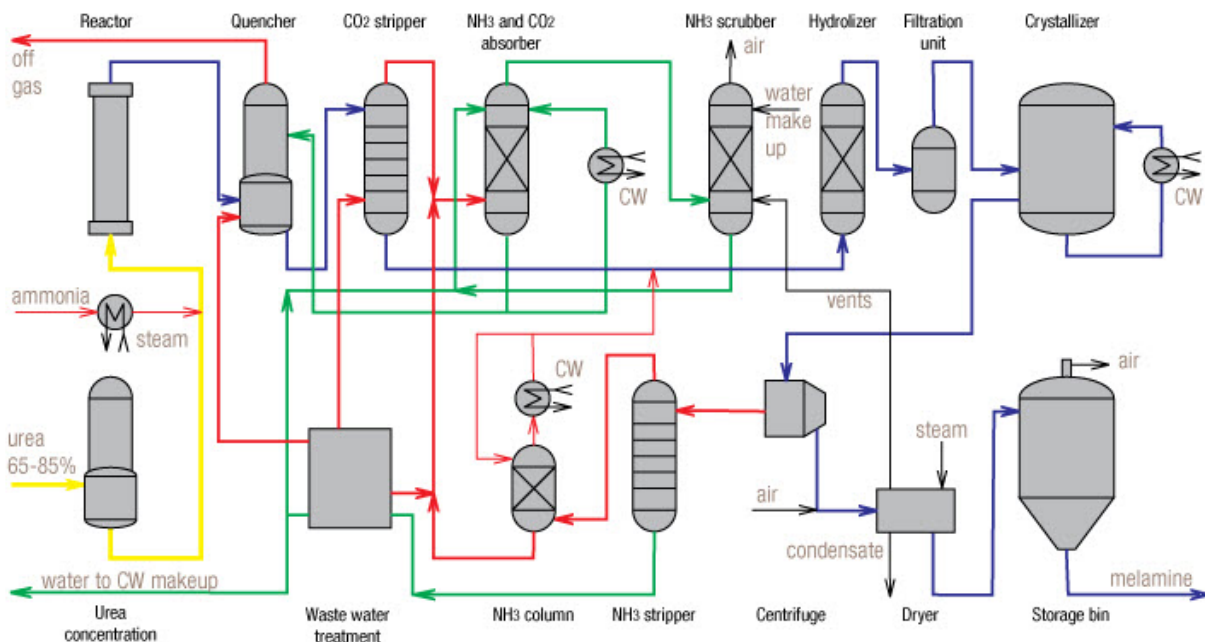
Reactor
Quencher
$CO_2$ stripper
$NH_3$ and $CO_2$ absorber
$NH_3$ scrubber
air
Hydrolizer
Filtration unit
Crystallizer
off gas
water make up
CW
CW
ammonia
steam
vents
CW
air
urea 65-85%
steam
air
condensate
water to CW makeup
melamine
Urea concentration
Waste water treatment
$NH_3$ column
$NH_3$ stripper
Centrifuge
Dryer
Storage bin